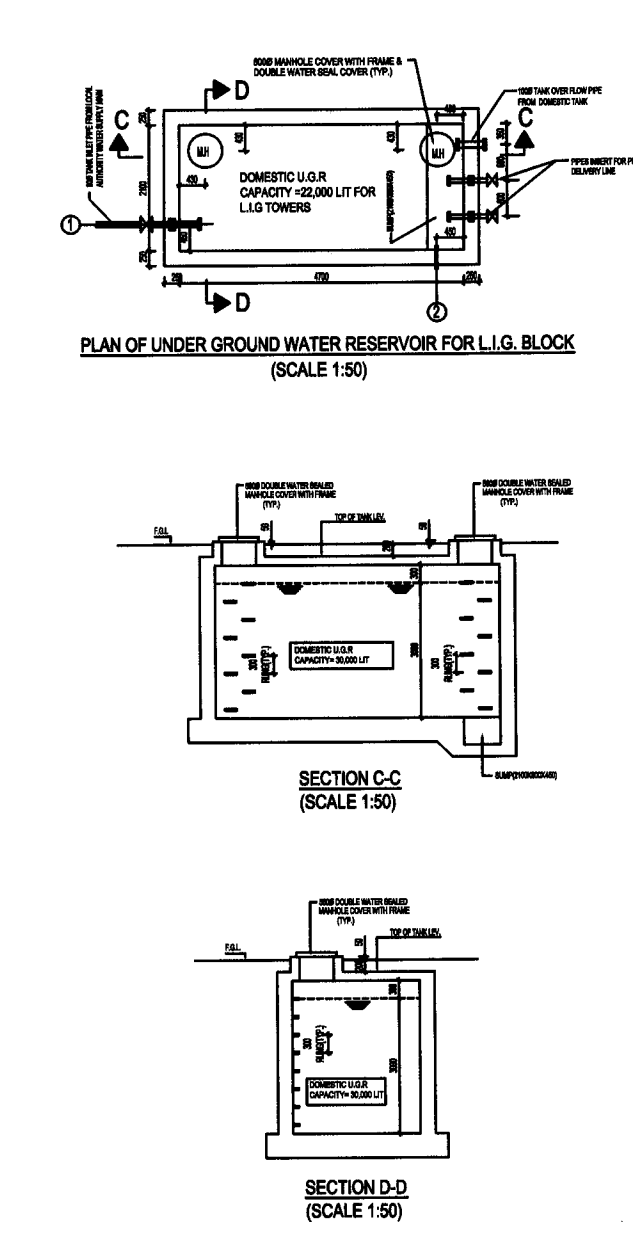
600Ø MANHOLE COVER WITH FRAME & DOUBLE WATER SEAL COVER (TYP.)

100Ø TANK OVER FLOW PIPE FROM DOMESTIC TANK

PIPES INSERT FOR PU DELIVERY LINE

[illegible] TANK INLET PIPE FROM LOCAL AUTHORITY WATER SUPPLY MAIN

D

C

C

M.H

M.H

DOMESTIC U.G.R
CAPACITY =22,000 LIT FOR
L.I.G TOWERS

SUMP([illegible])

250

2100

250

450

450

450

450

350

600

600

250

4700

250

①

②

D

PLAN OF UNDER GROUND WATER RESERVOIR FOR L.I.G. BLOCK
(SCALE 1:50)

600Ø DOUBLE WATER SEALED MANHOLE COVER WITH FRAME (TYP.)

600Ø DOUBLE WATER SEALED MANHOLE COVER WITH FRAME (TYP.)

TOP OF TANK LEV.

F.G.L.

DOMESTIC U.G.R
CAPACITY= 30,000 LIT

300

RUNG(TYP.)

300

RUNG(TYP.)

3000

SUMP(2100X600X450)

SECTION C-C
(SCALE 1:50)

600Ø DOUBLE WATER SEALED MANHOLE COVER WITH FRAME (TYP.)

TOP OF TANK LEV.

F.G.L.

300

RUNG(TYP.)

3000

DOMESTIC U.G.R
CAPACITY= 30,000 LIT

SECTION D-D
(SCALE 1:50)